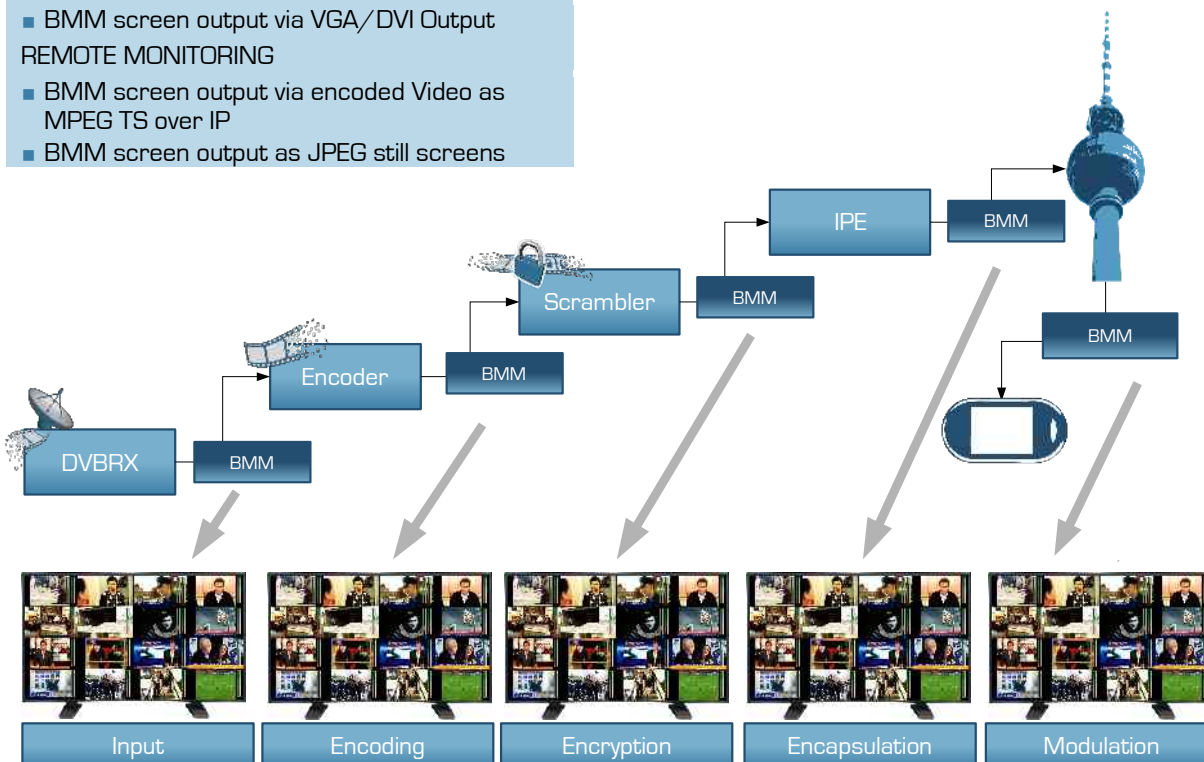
■ BMM screen output via VGA/DVI Output

REMOTE MONITORING

■ BMM screen output via encoded Video as MPEG TS over IP

■ BMM screen output as JPEG still screens

IPE

BMM

Scrambler

BMM

BMM

Encoder

BMM

DVBRX

BMM

Input

Encoding

Encryption

Encapsulation

Modulation